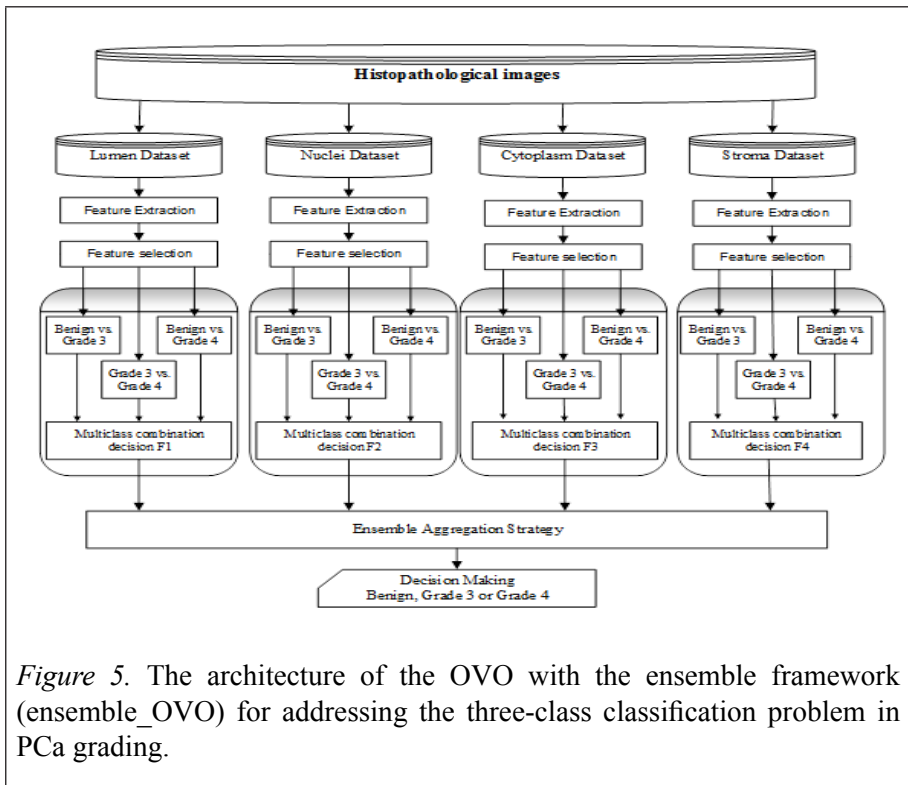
Histopathological images

Lumen Dataset

Feature Extraction

Feature selection

Benign vs. Grade 3

Benign vs. Grade 4

Grade 3 vs. Grade 4

Multiclass combination decision F1

Nuclei Dataset

Feature Extraction

Feature selection

Benign vs. Grade 3

Benign vs. Grade 4

Grade 3 vs. Grade 4

Multiclass combination decision F2

Cytoplasm Dataset

Feature Extraction

Feature selection

Benign vs. Grade 3

Benign vs. Grade 4

Grade 3 vs. Grade 4

Multiclass combination decision F3

Stroma Dataset

Feature Extraction

Feature selection

Benign vs. Grade 3

Benign vs. Grade 4

Grade 3 vs. Grade 4

Multiclass combination decision F4

Ensemble Aggregation Strategy

Decision Making
Benign, Grade 3 or Grade 4

*Figure 5.* The architecture of the OVO with the ensemble framework (ensemble_OVO) for addressing the three-class classification problem in PCa grading.